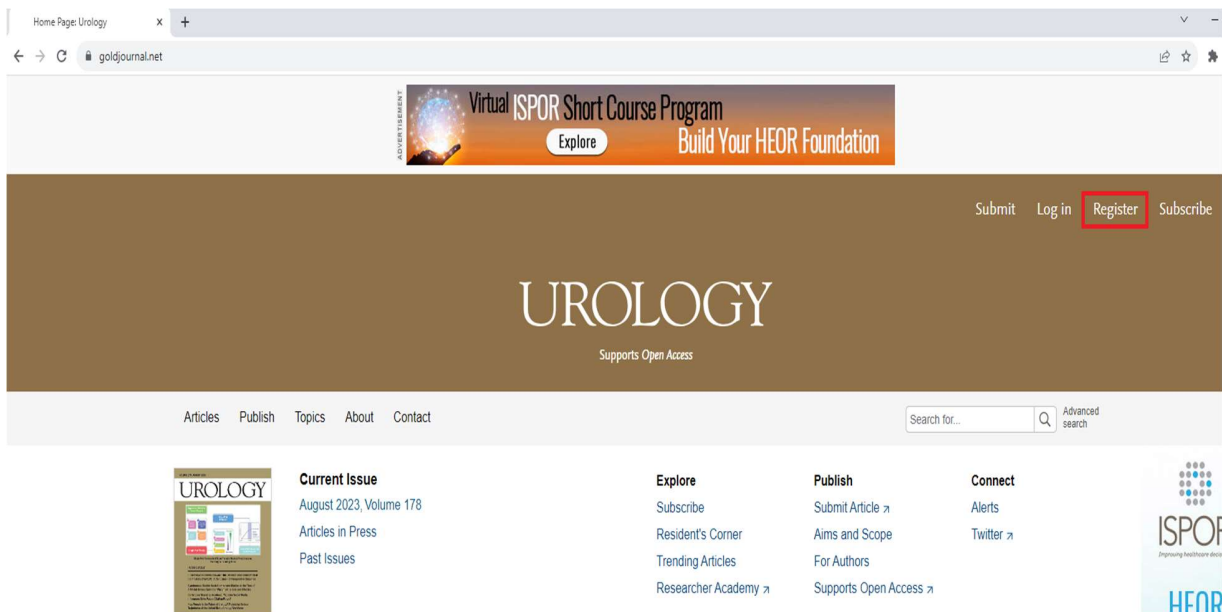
Home Page: Urology × +

goldjournal.net

ADVERTISEMENT Virtual ISPOR Short Course Program Explore Build Your HEOR Foundation

Submit Log in Register Subscribe

UROLOGY

Supports Open Access

Articles Publish Topics About Contact

Search for... Advanced search

UROLOGY

Current Issue
August 2023, Volume 178
Articles in Press
Past Issues

Explore
Subscribe
Resident's Corner
Trending Articles
Researcher Academy ↗

Publish
Submit Article ↗
Aims and Scope
For Authors
Supports Open Access ↗

Connect
Alerts
Twitter ↗

ISPOR
Improving healthcare deci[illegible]
HEOR